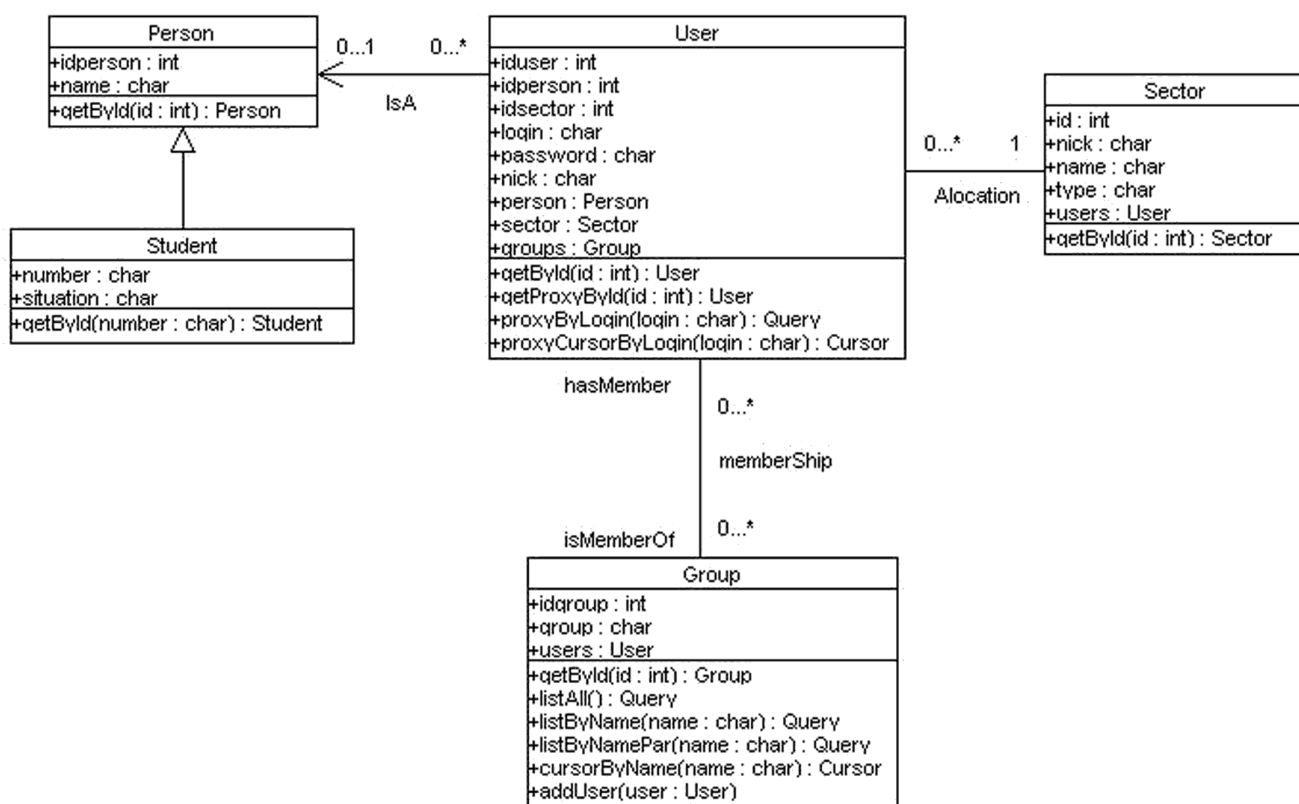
Person
+idperson : int
+name : char
+getById(id : int) : Person

0...1 0...*
IsA

User
+iduser : int
+idperson : int
+idsector : int
+login : char
+password : char
+nick : char
+person : Person
+sector : Sector
+groups : Group
+getById(id : int) : User
+getProxyById(id : int) : User
+proxyByLogin(login : char) : Query
+proxyCursorByLogin(login : char) : Cursor

0...* 1
Alocation

Sector
+id : int
+nick : char
+name : char
+type : char
+users : User
+getById(id : int) : Sector

Student
+number : char
+situation : char
+getById(number : char) : Student

hasMember
0...*
memberShip
0...*
isMemberOf

Group
+idgroup : int
+group : char
+users : User
+getById(id : int) : Group
+listAll() : Query
+listByName(name : char) : Query
+listByNamePar(name : char) : Query
+cursorByName(name : char) : Cursor
+addUser(user : User)